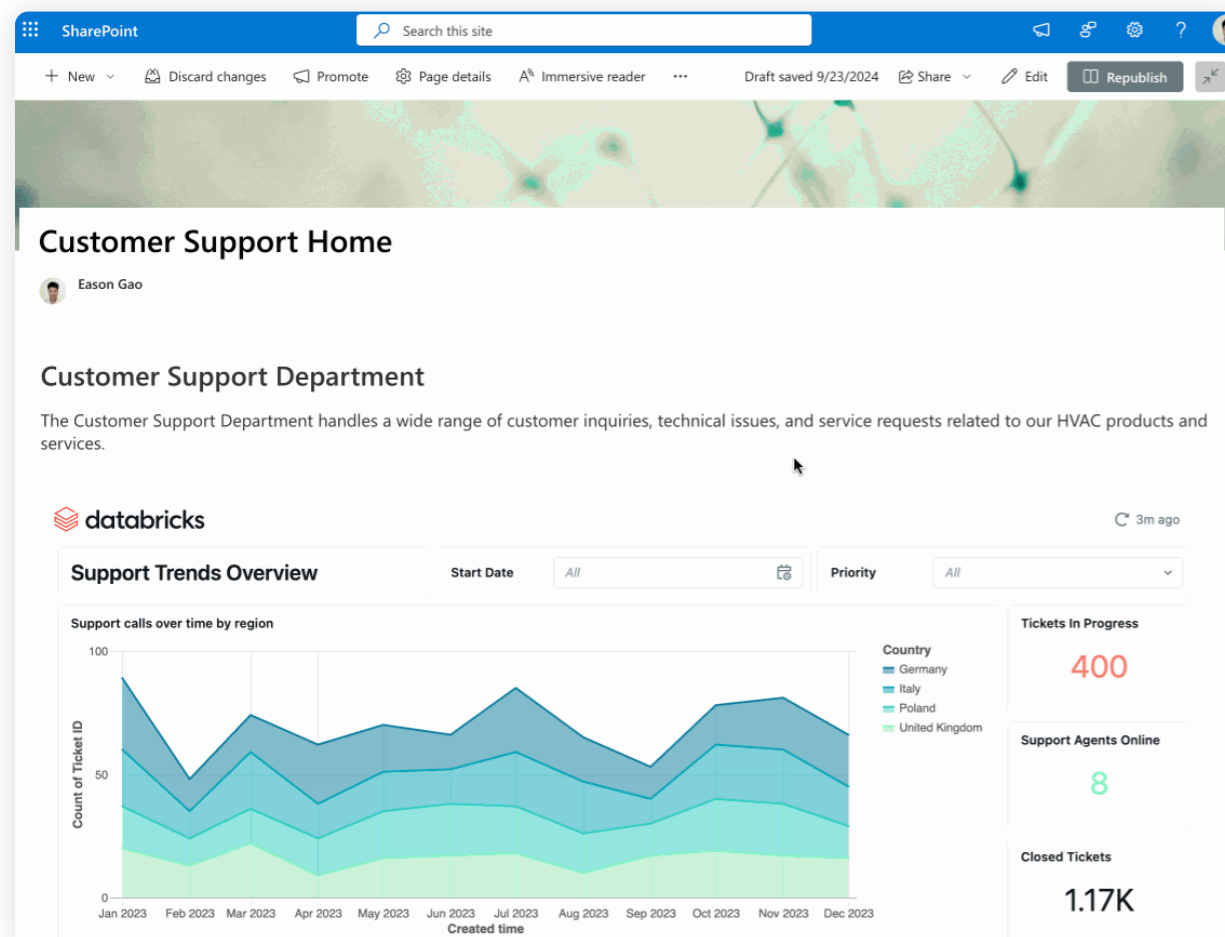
SharePoint

Search this site

New
Discard changes
Promote
Page details
Immersive reader
...
Draft saved 9/23/2024
Share
Edit
Republish

Customer Support Home

Eason Gao

Customer Support Department

The Customer Support Department handles a wide range of customer inquiries, technical issues, and service requests related to our HVAC products and services.

databricks

3m ago

Support Trends Overview

Start Date
All

Priority
All

Support calls over time by region

100
50
0
Count of Ticket ID

Jan 2023
Feb 2023
Mar 2023
Apr 2023
May 2023
Jun 2023
Jul 2023
Aug 2023
Sep 2023
Oct 2023
Nov 2023
Dec 2023
Created time

Country
Germany
Italy
Poland
United Kingdom

Tickets In Progress
400

Support Agents Online
8

Closed Tickets
1.17K